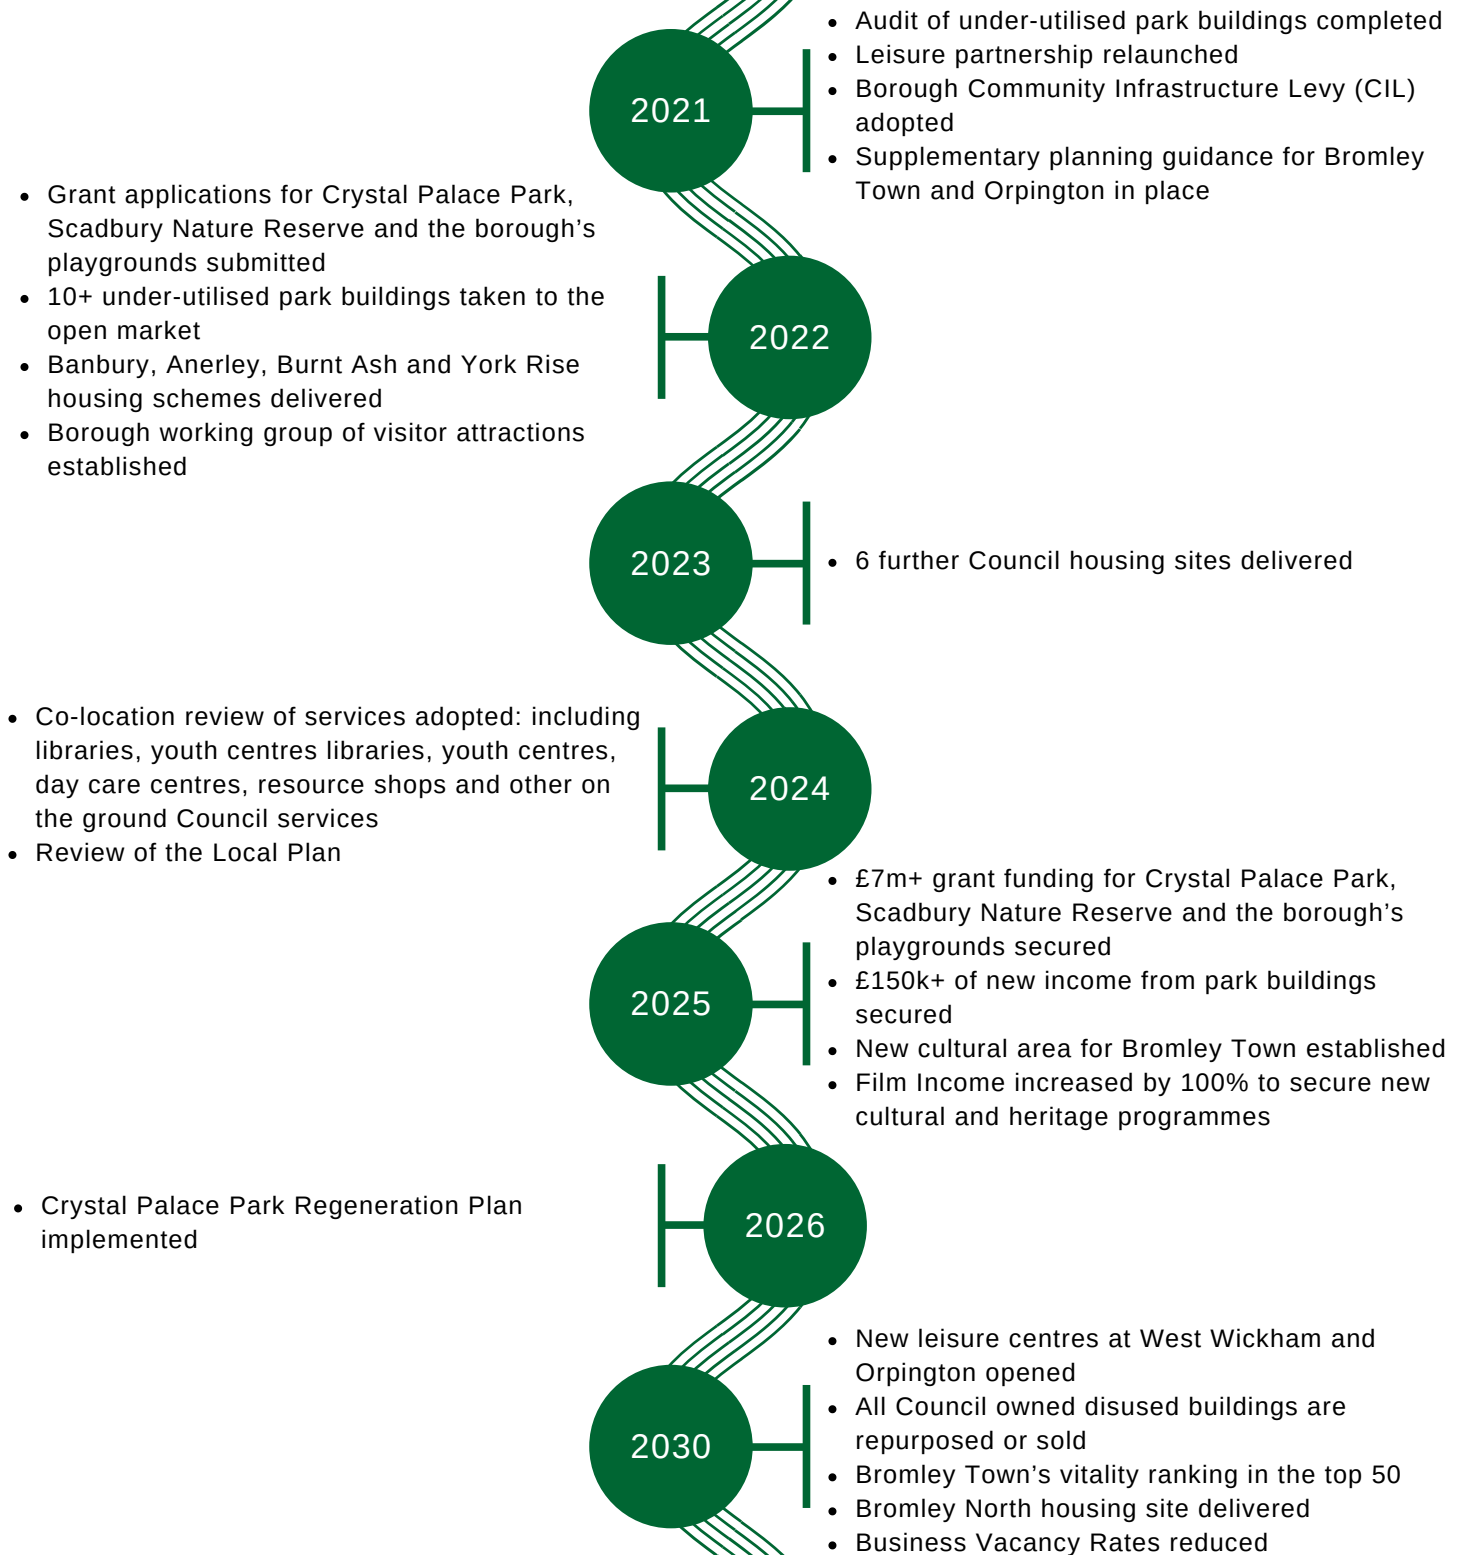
2021

- Audit of under-utilised park buildings completed
- Leisure partnership relaunched
- Borough Community Infrastructure Levy (CIL) adopted
- Supplementary planning guidance for Bromley Town and Orpington in place

- Grant applications for Crystal Palace Park, Scadbury Nature Reserve and the borough's playgrounds submitted
- 10+ under-utilised park buildings taken to the open market
- Banbury, Anerley, Burnt Ash and York Rise housing schemes delivered
- Borough working group of visitor attractions established

2022

2023

- 6 further Council housing sites delivered

- Co-location review of services adopted: including libraries, youth centres libraries, youth centres, day care centres, resource shops and other on the ground Council services
- Review of the Local Plan

2024

- £7m+ grant funding for Crystal Palace Park, Scadbury Nature Reserve and the borough's playgrounds secured
- £150k+ of new income from park buildings secured
- New cultural area for Bromley Town established
- Film Income increased by 100% to secure new cultural and heritage programmes

2025

- Crystal Palace Park Regeneration Plan implemented

2026

- New leisure centres at West Wickham and Orpington opened
- All Council owned disused buildings are repurposed or sold
- Bromley Town's vitality ranking in the top 50
- Bromley North housing site delivered
- Business Vacancy Rates reduced

2030